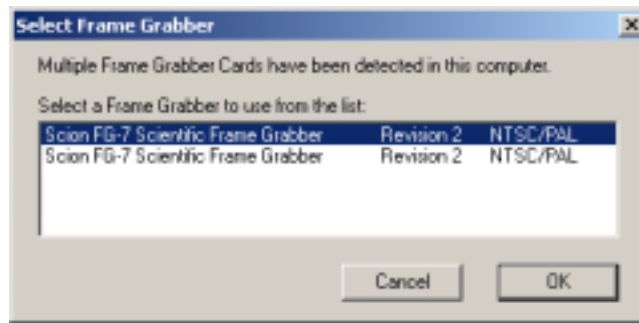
Select Frame Grabber

×

Multiple Frame Grabber Cards have been detected in this computer.

Select a Frame Grabber to use from the list:

| | | |
|---|---|---|
| Scion FG-7 Scientific Frame Grabber | Revision 2 | NTSC/PAL |
| Scion FG-7 Scientific Frame Grabber | Revision 2 | NTSC/PAL |

Cancel

OK